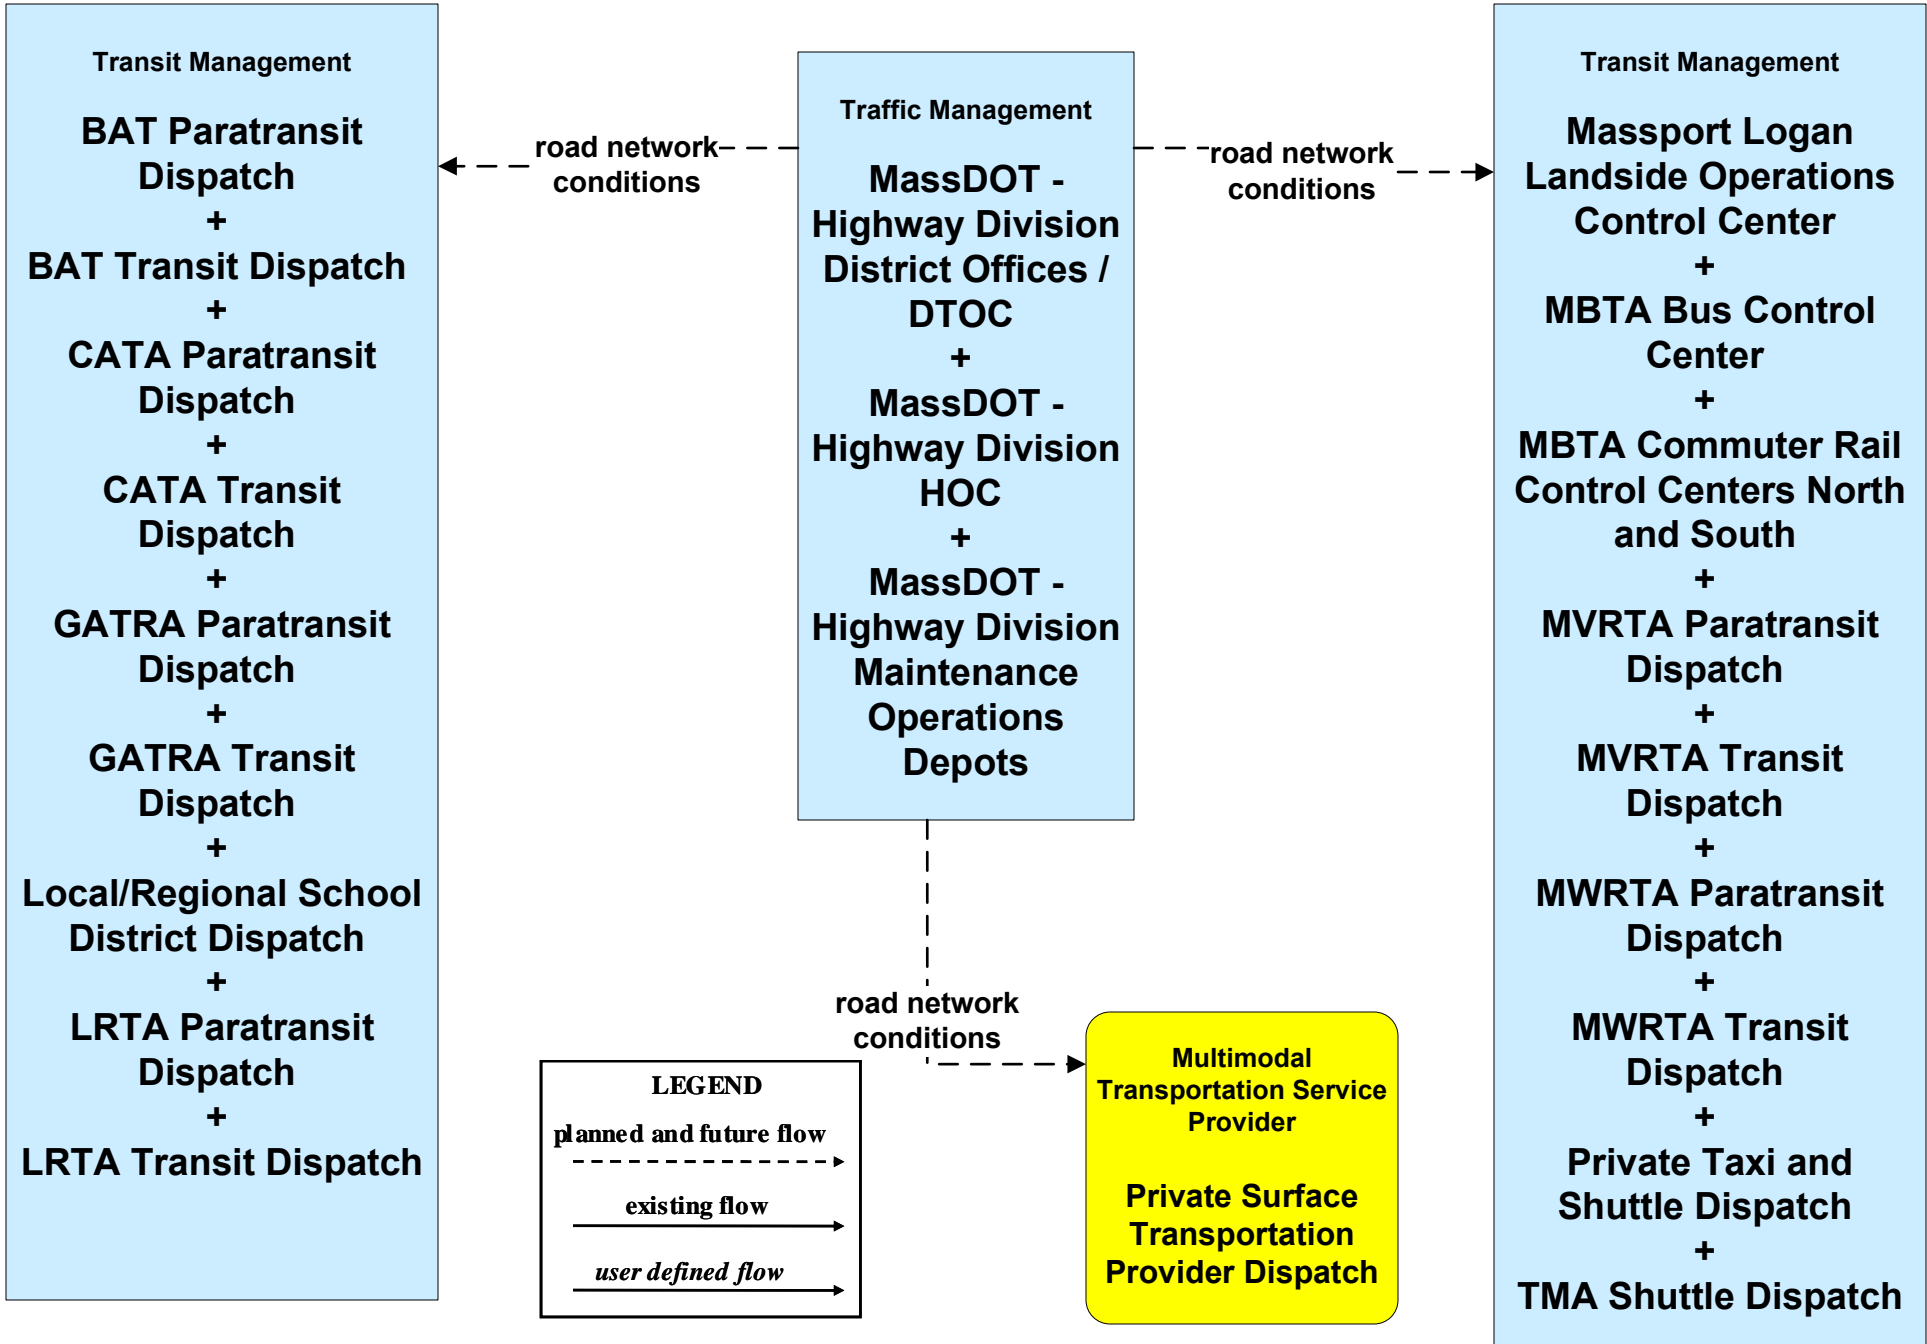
Transit Management

BAT Paratransit Dispatch
+
BAT Transit Dispatch
+
CATA Paratransit Dispatch
+
CATA Transit Dispatch
+
GATRA Paratransit Dispatch
+
GATRA Transit Dispatch
+
Local/Regional School District Dispatch
+
LRTA Paratransit Dispatch
+
LRTA Transit Dispatch

road network conditions

Traffic Management

MassDOT - Highway Division District Offices / DTOC
+
MassDOT - Highway Division HOC
+
MassDOT - Highway Division Maintenance Operations Depots

road network conditions

Transit Management

Massport Logan Landside Operations Control Center
+
MBTA Bus Control Center
+
MBTA Commuter Rail Control Centers North and South
+
MVRTA Paratransit Dispatch
+
MVRTA Transit Dispatch
+
MWRTA Paratransit Dispatch
+
MWRTA Transit Dispatch
+
Private Taxi and Shuttle Dispatch
+
TMA Shuttle Dispatch

road network conditions

LEGEND
planned and future flow
existing flow
user defined flow

Multimodal Transportation Service Provider

Private Surface Transportation Provider Dispatch